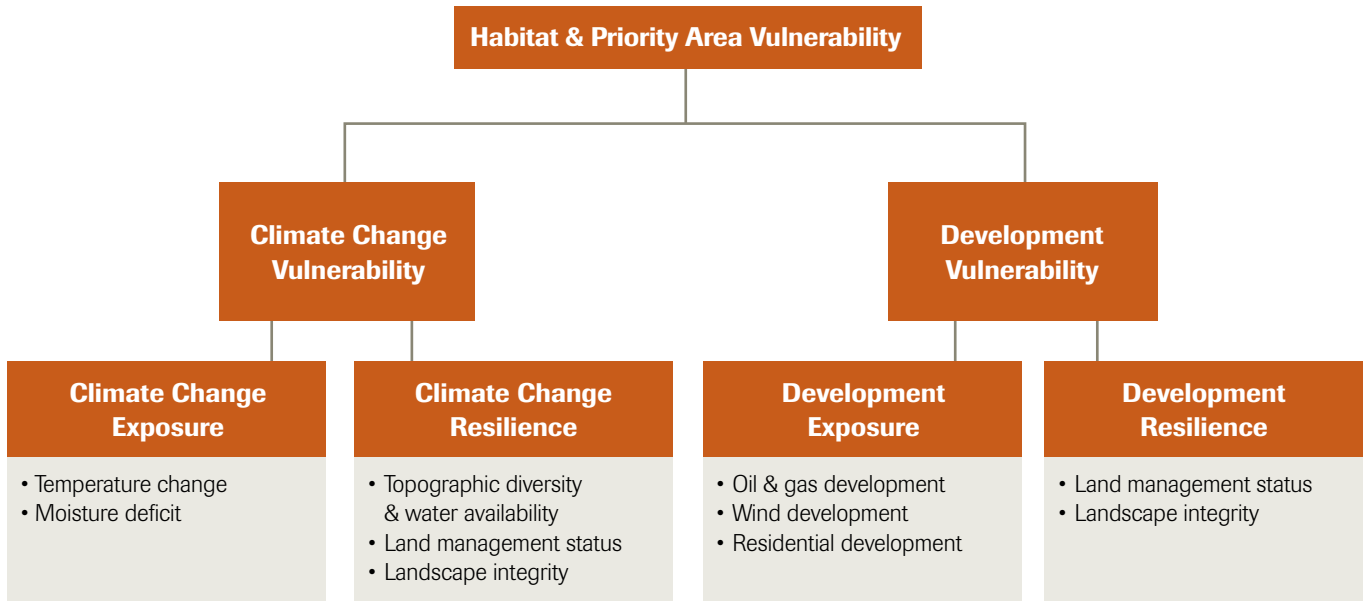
Habitat & Priority Area Vulnerability

Climate Change Vulnerability

Development Vulnerability

Climate Change Exposure

• Temperature change
• Moisture deficit

Climate Change Resilience

• Topographic diversity & water availability
• Land management status
• Landscape integrity

Development Exposure

• Oil & gas development
• Wind development
• Residential development

Development Resilience

• Land management status
• Landscape integrity